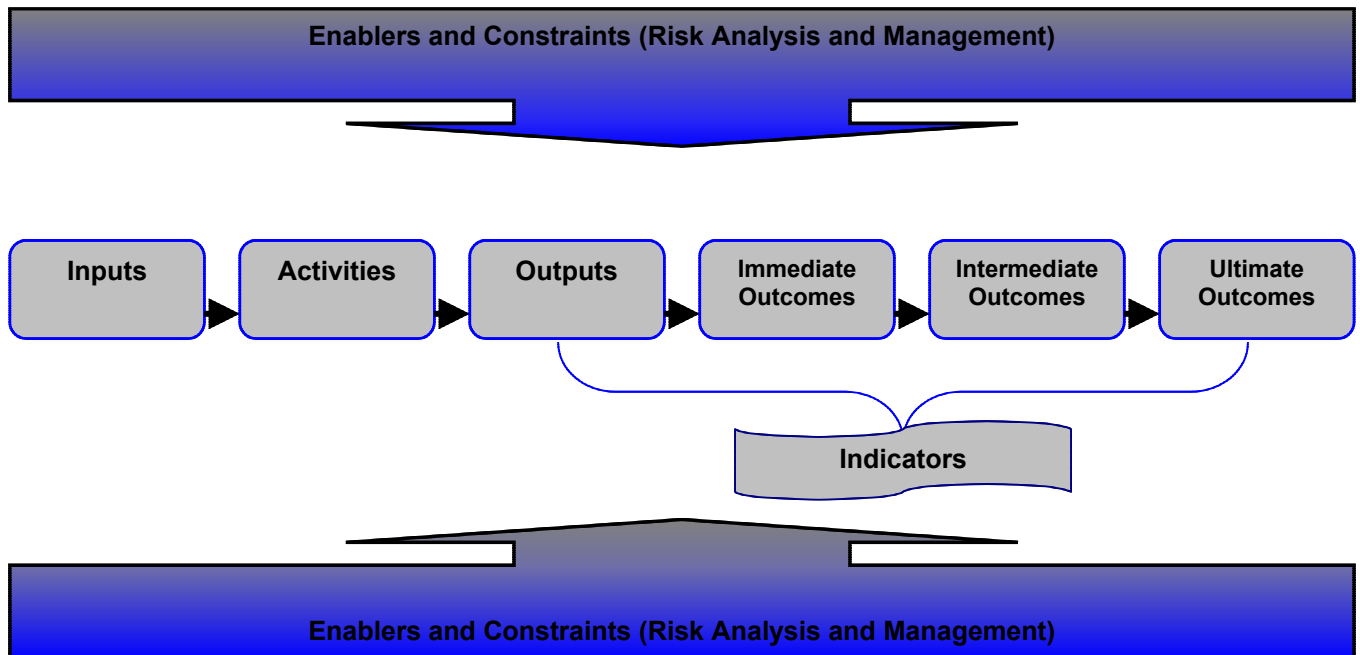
Enablers and Constraints (Risk Analysis and Management)

Inputs

Activities

Outputs

Immediate Outcomes

Intermediate Outcomes

Ultimate Outcomes

Indicators

Enablers and Constraints (Risk Analysis and Management)